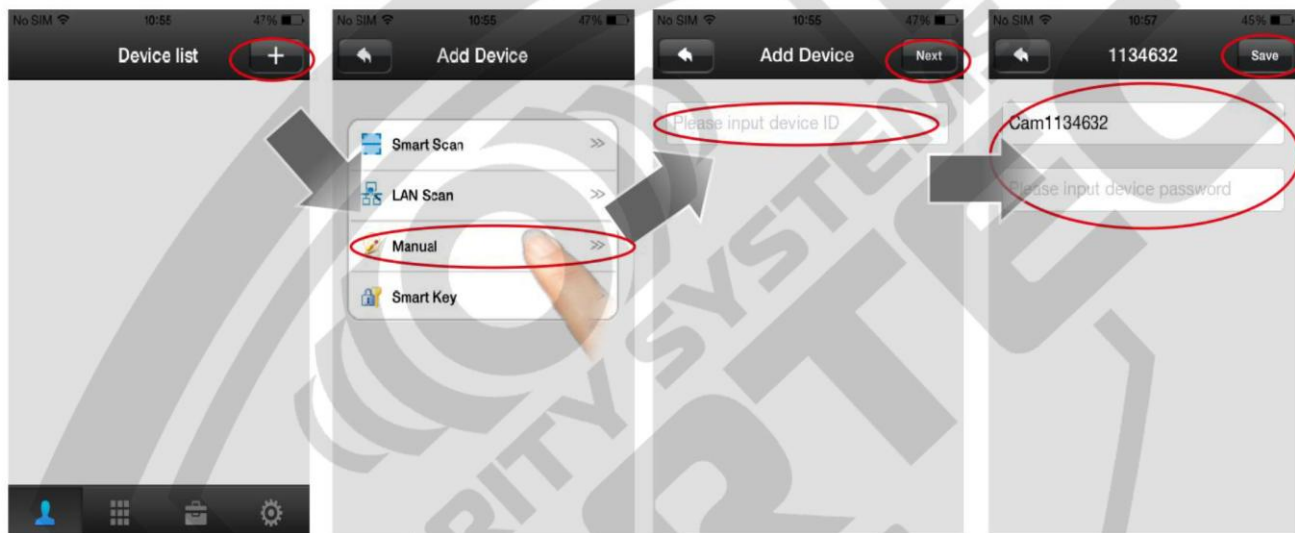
No SIM 10:55 47%

Device list

+

No SIM 10:55 47%

Add Device

Smart Scan >>

LAN Scan >>

Manual >>

Smart Key

No SIM 10:55 47%

Add Device

Next

Please input device ID

No SIM 10:57 45%

1134632

Save

Cam1134632

Please input device password

SECURITY SYSTEMS